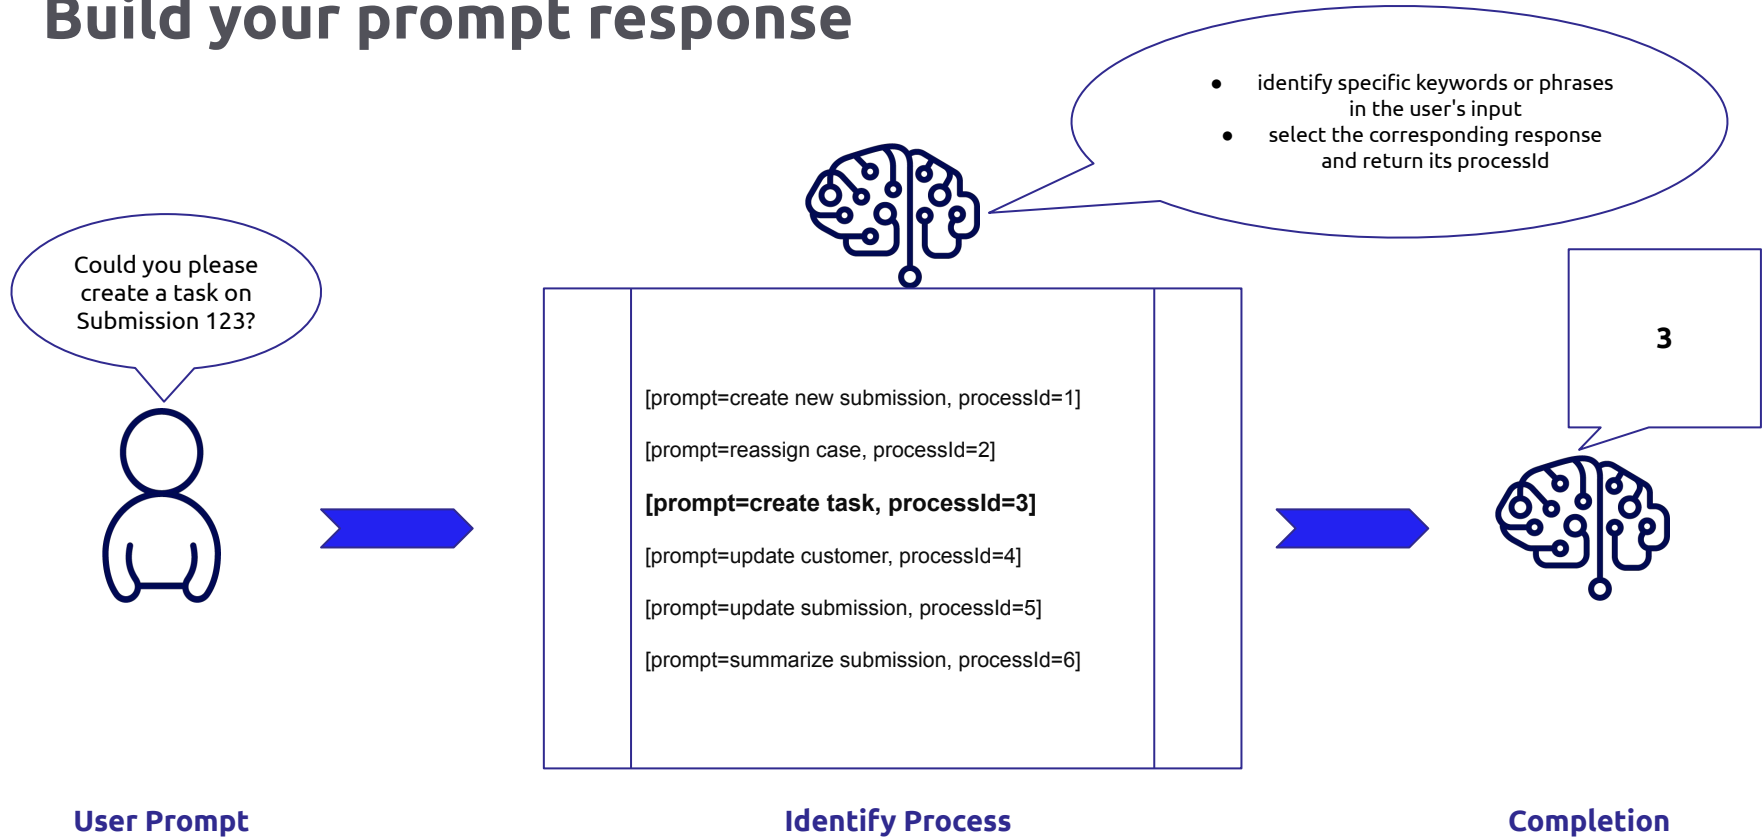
Build your prompt response

- identify specific keywords or phrases in the user's input
- select the corresponding response and return its processId

Could you please create a task on Submission 123?

[prompt=create new submission, processId=1]

[prompt=reassign case, processId=2]

**[prompt=create task, processId=3]**

[prompt=update customer, processId=4]

[prompt=update submission, processId=5]

[prompt=summarize submission, processId=6]

3

User Prompt

Identify Process

Completion